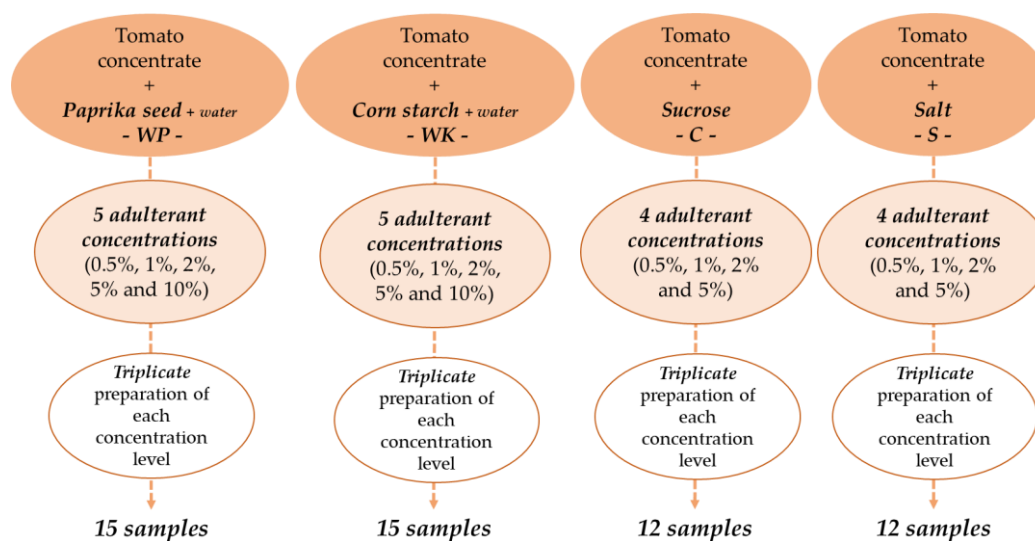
Tomato concentrate
+
Paprika seed + water
- WP -

5 adulterant concentrations
(0.5%, 1%, 2%, 5% and 10%)

Triplicate preparation of each concentration level

15 samples

Tomato concentrate
+
Corn starch + water
- WK -

5 adulterant concentrations
(0.5%, 1%, 2%, 5% and 10%)

Triplicate preparation of each concentration level

15 samples

Tomato concentrate
+
Sucrose
- C -

4 adulterant concentrations
(0.5%, 1%, 2% and 5%)

Triplicate preparation of each concentration level

12 samples

Tomato concentrate
+
Salt
- S -

4 adulterant concentrations
(0.5%, 1%, 2% and 5%)

Triplicate preparation of each concentration level

12 samples